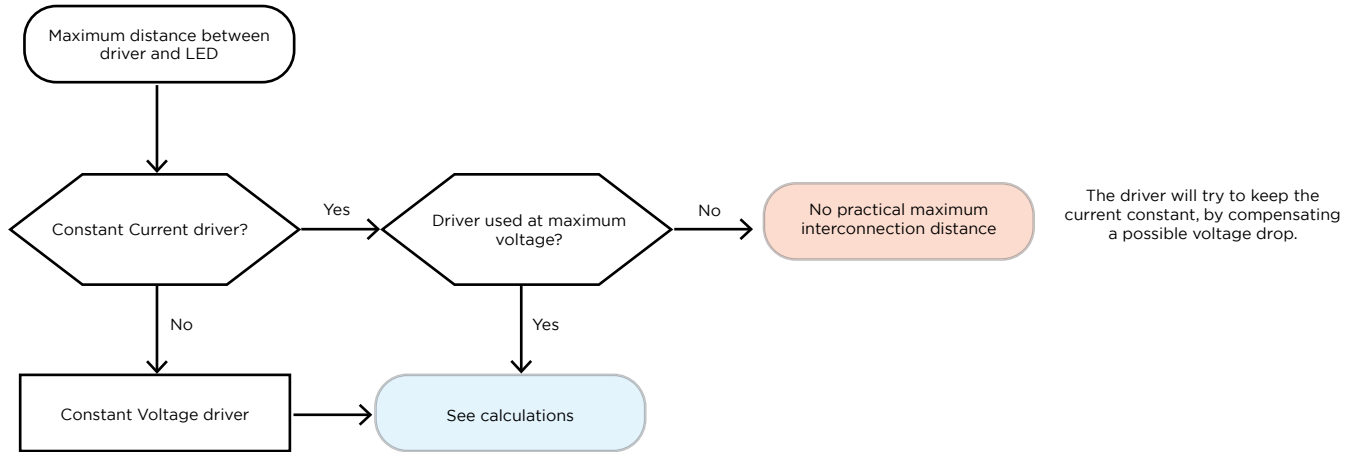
Maximum distance between driver and LED

Constant Current driver?

Yes

Driver used at maximum voltage?

No

No practical maximum interconnection distance

The driver will try to keep the current constant, by compensating a possible voltage drop.

No

Yes

Constant Voltage driver

See calculations